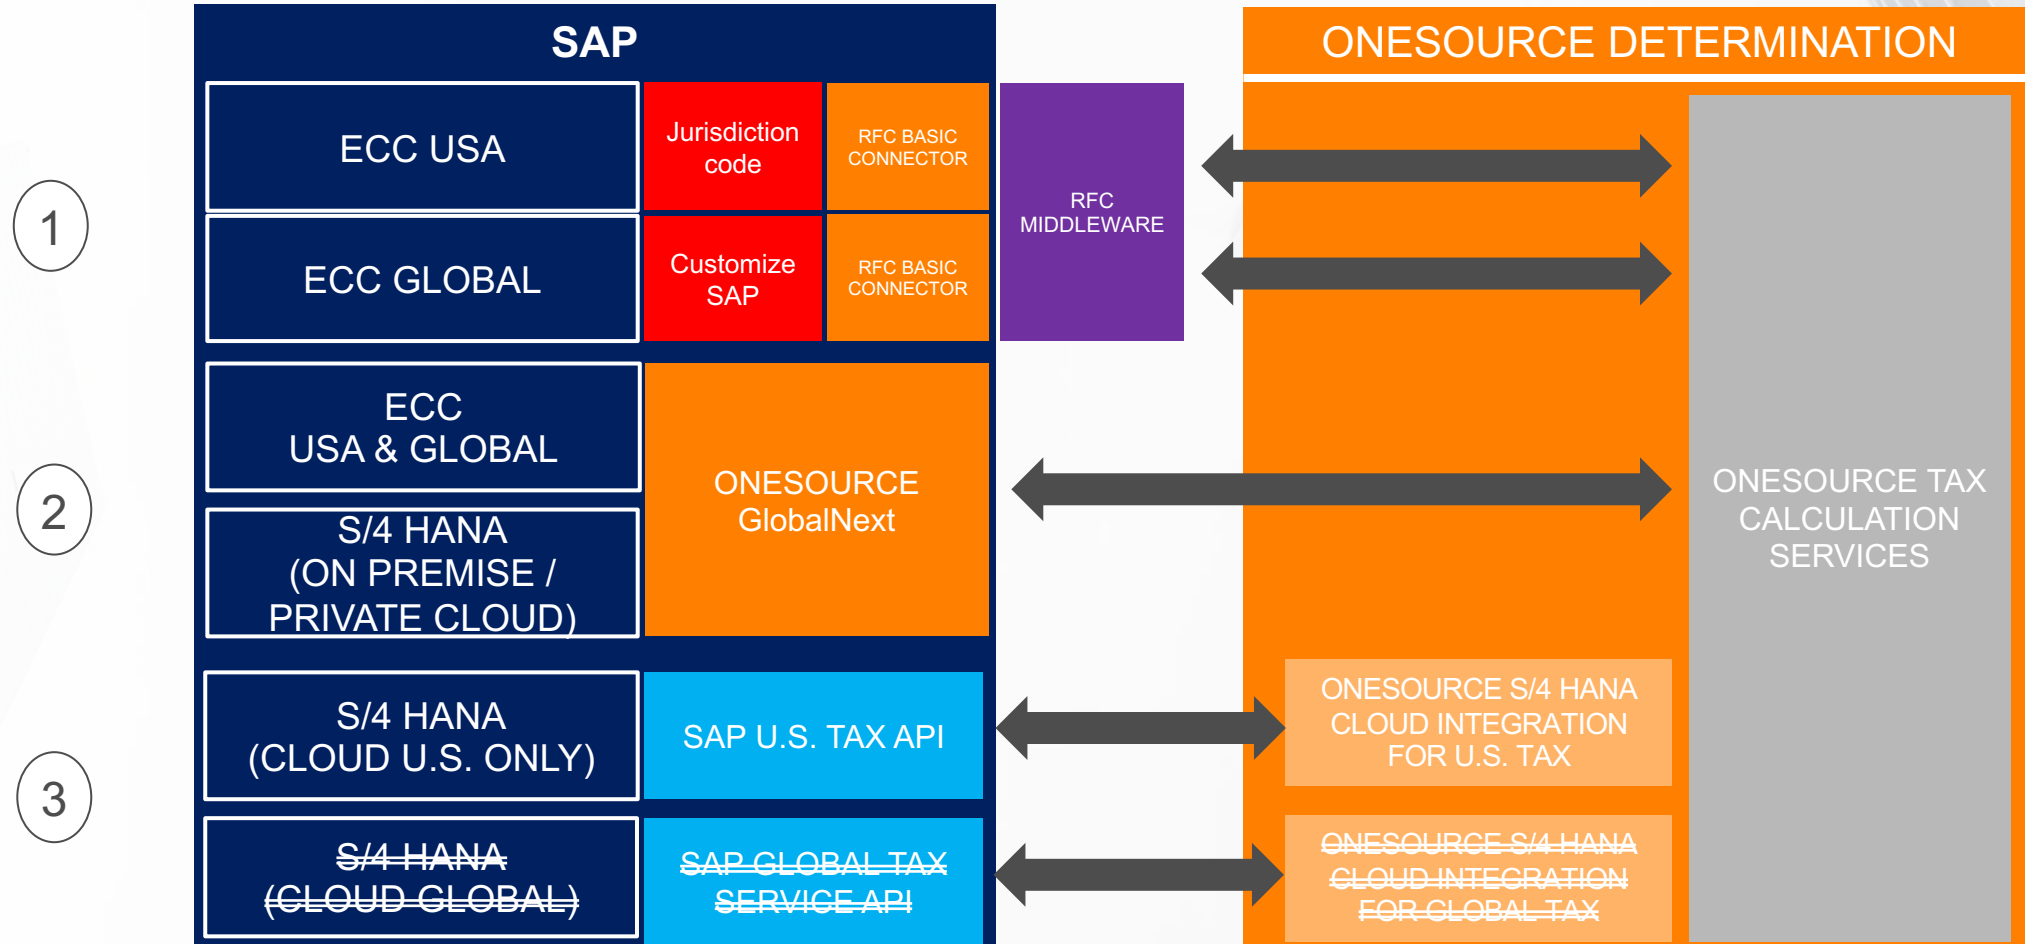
SAP

ONESOURCE DETERMINATION

1

ECC USA

Jurisdiction code

RFC BASIC CONNECTOR

ECC GLOBAL

Customize SAP

RFC BASIC CONNECTOR

RFC MIDDLEWARE

2

ECC USA & GLOBAL

S/4 HANA (ON PREMISE / PRIVATE CLOUD)

ONESOURCE GlobalNext

ONESOURCE TAX CALCULATION SERVICES

3

S/4 HANA (CLOUD U.S. ONLY)

SAP U.S. TAX API

ONESOURCE S/4 HANA CLOUD INTEGRATION FOR U.S. TAX

~~S/4 HANA (CLOUD GLOBAL)~~

~~SAP GLOBAL TAX SERVICE API~~

~~ONESOURCE S/4 HANA CLOUD INTEGRATION FOR GLOBAL TAX~~